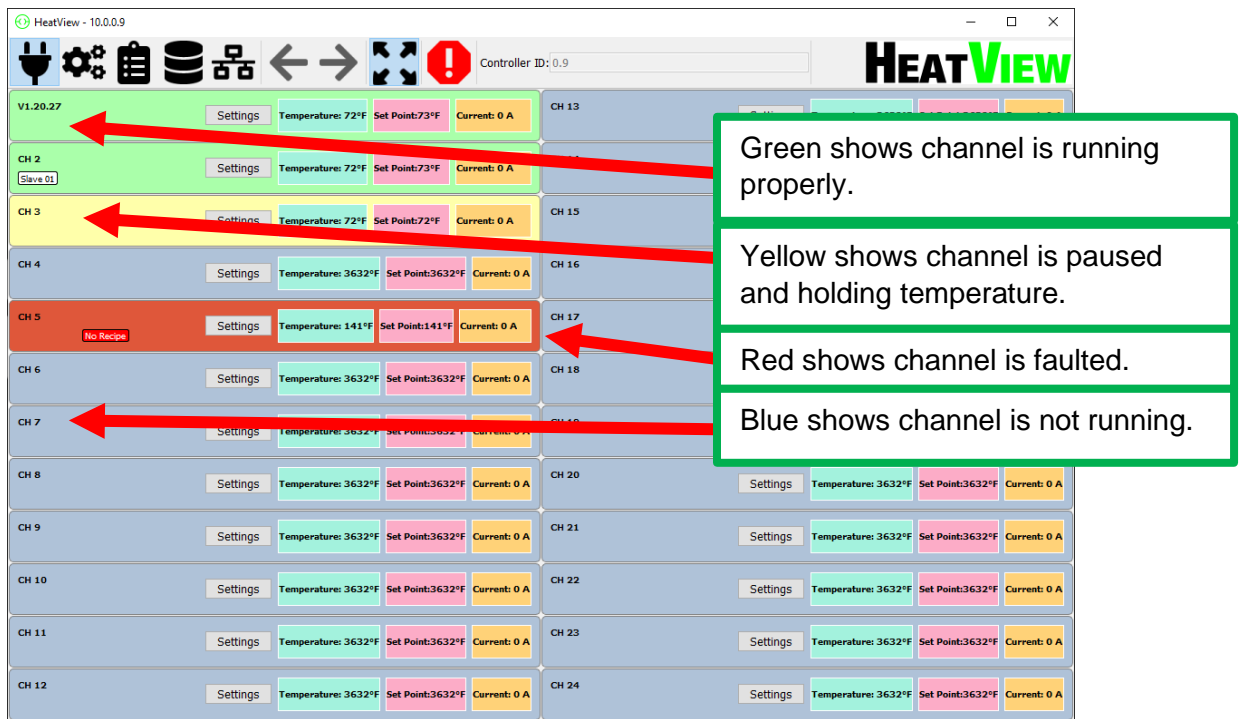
HeatView - 10.0.0.9

Controller ID: 0.9

HEATVIEW

V1.20.27 Settings Temperature: 72°F Set Point:73°F Current: 0 A

CH 2 Slave 01 Settings Temperature: 72°F Set Point:73°F Current: 0 A

CH 3 Settings Temperature: 72°F Set Point:72°F Current: 0 A

CH 4 Settings Temperature: 3632°F Set Point:3632°F Current: 0 A

CH 5 No Recipe Settings Temperature: 141°F Set Point:141°F Current: 0 A

CH 6 Settings Temperature: 3632°F Set Point:3632°F Current: 0 A

CH 7 Settings Temperature: 3632°F Set Point:3632°F Current: 0 A

CH 8 Settings Temperature: 3632°F Set Point:3632°F Current: 0 A

CH 9 Settings Temperature: 3632°F Set Point:3632°F Current: 0 A

CH 10 Settings Temperature: 3632°F Set Point:3632°F Current: 0 A

CH 11 Settings Temperature: 3632°F Set Point:3632°F Current: 0 A

CH 12 Settings Temperature: 3632°F Set Point:3632°F Current: 0 A

CH 13

CH 15

CH 16

CH 17

CH 18

CH 20 Settings Temperature: 3632°F Set Point:3632°F Current: 0 A

CH 21 Settings Temperature: 3632°F Set Point:3632°F Current: 0 A

CH 22 Settings Temperature: 3632°F Set Point:3632°F Current: 0 A

CH 23 Settings Temperature: 3632°F Set Point:3632°F Current: 0 A

CH 24 Settings Temperature: 3632°F Set Point:3632°F Current: 0 A

Green shows channel is running properly.

Yellow shows channel is paused and holding temperature.

Red shows channel is faulted.

Blue shows channel is not running.